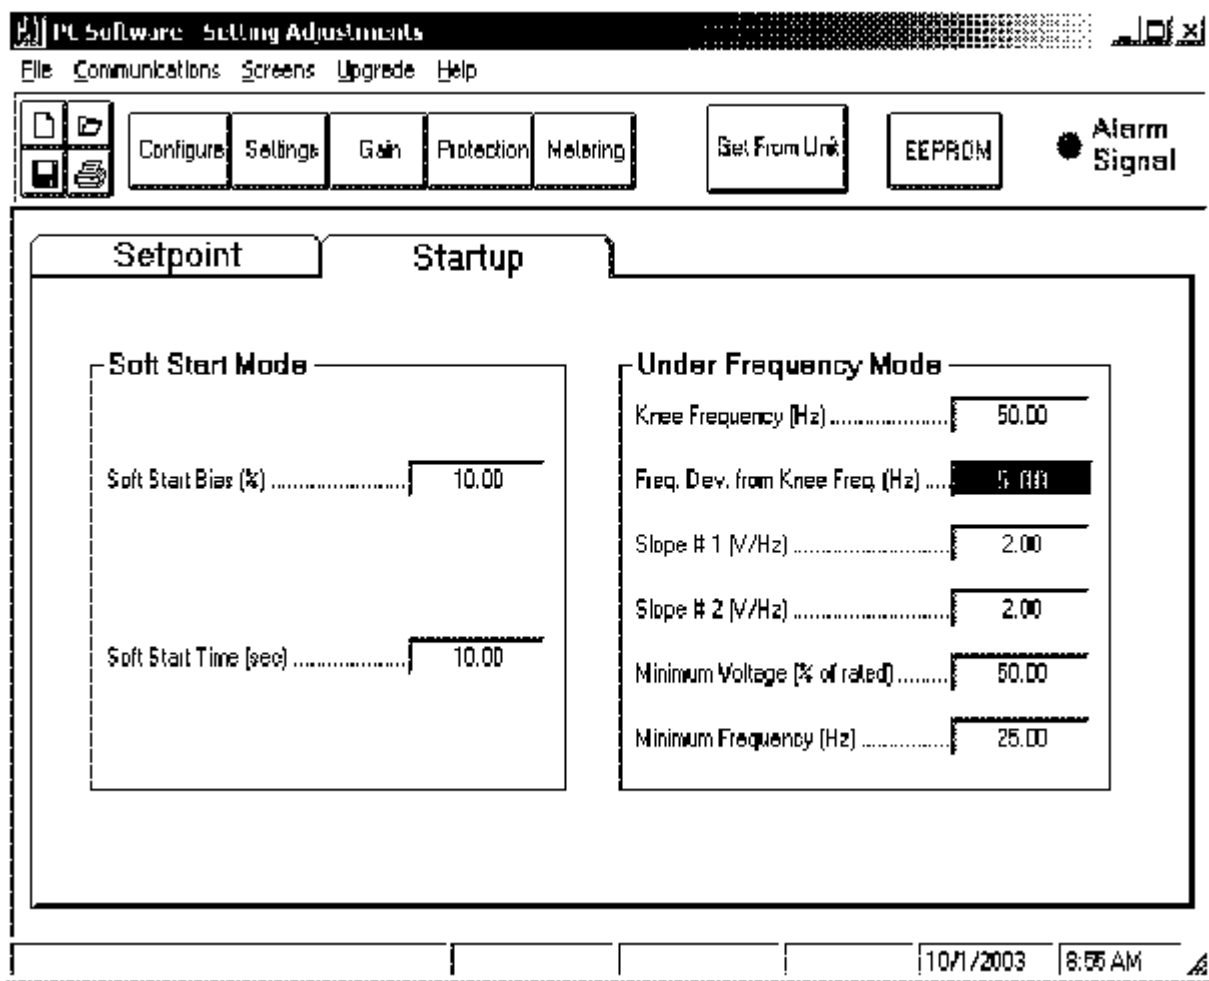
PC Software - Setting Adjustments

File Communications Screens Upgrade Help

Configure Settings Gain Protection Metering Get From Unit EEPROM Alarm Signal

Setpoint Startup

Soft Start Mode

Soft Start Bias (%) .......................... 10.00

Soft Start Time (sec) ..................... 10.00

Under Frequency Mode

Knee Frequency (Hz) ..................... 50.00

Freq. Dev. from Knee Freq. (Hz) ..... 5.00

Slope # 1 (V/Hz) ............................ 2.00

Slope # 2 (V/Hz) ............................ 2.00

Minimum Voltage (% of rated) ......... 50.00

Minimum Frequency (Hz) ............... 25.00

10/1/2003 8:55 AM